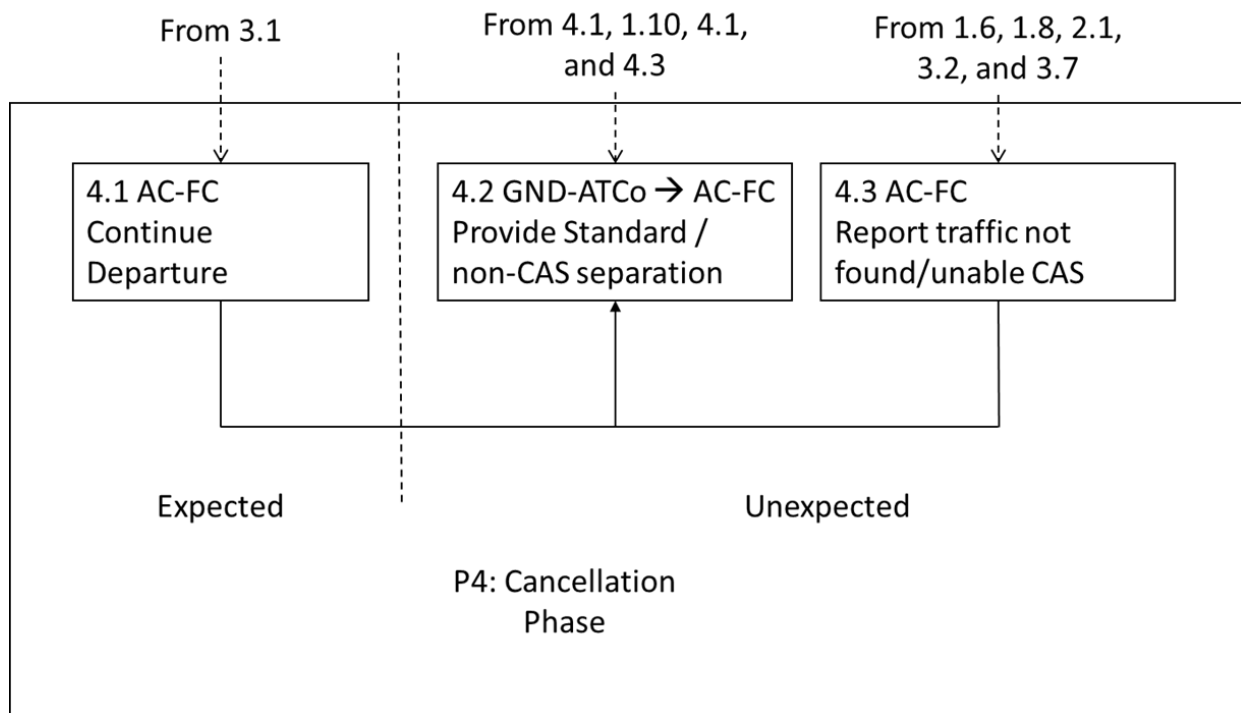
From 3.1

From 4.1, 1.10, 4.1, and 4.3

From 1.6, 1.8, 2.1, 3.2, and 3.7

4.1 AC-FC Continue Departure

4.2 GND-ATCo → AC-FC Provide Standard / non-CAS separation

4.3 AC-FC Report traffic not found/unable CAS

Expected

Unexpected

P4: Cancellation Phase